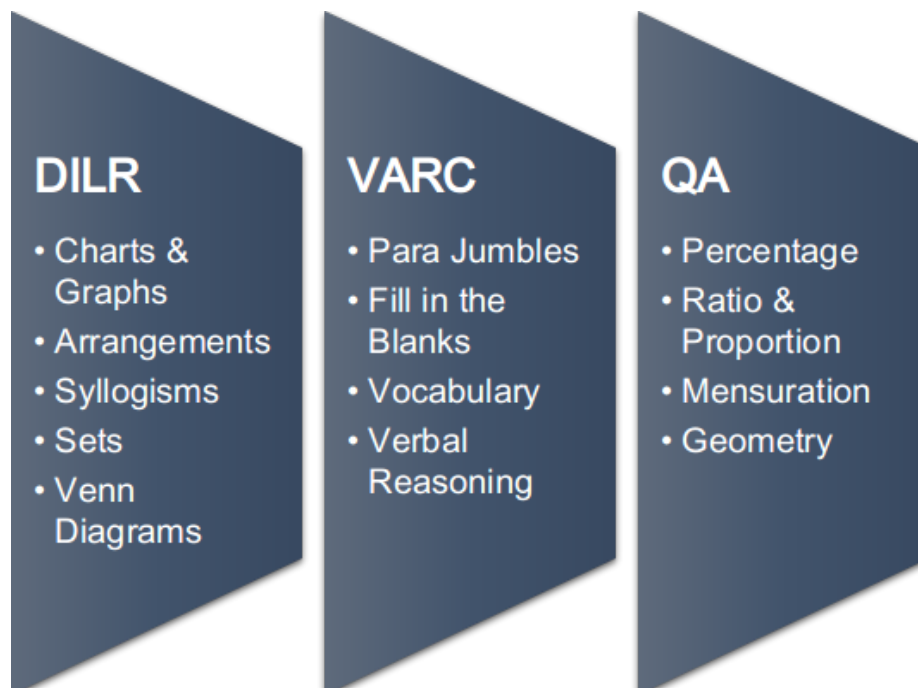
DILR

• Charts & Graphs
• Arrangements
• Syllogisms
• Sets
• Venn Diagrams

VARC

• Para Jumbles
• Fill in the Blanks
• Vocabulary
• Verbal Reasoning

QA

• Percentage
• Ratio & Proportion
• Mensuration
• Geometry